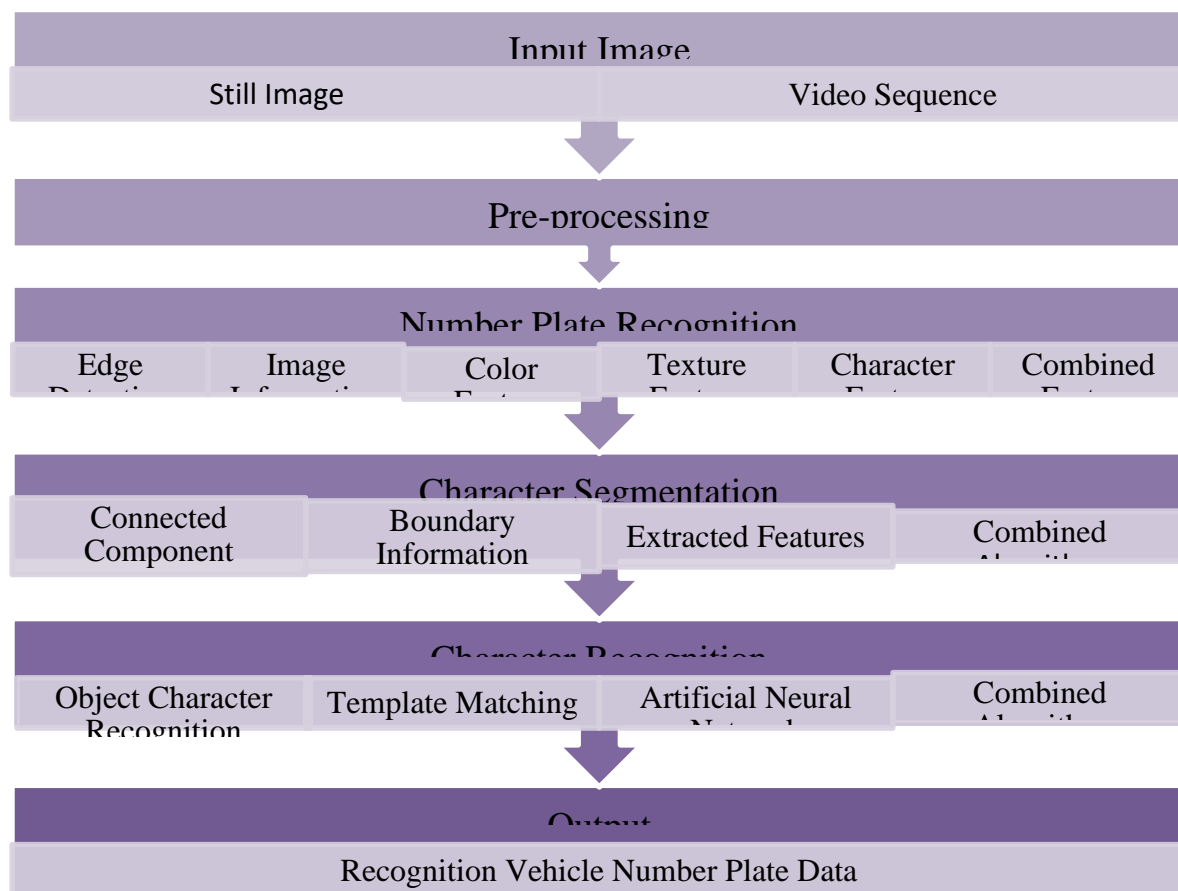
Input Image

Still Image

Video Sequence

Pre-processing

Number Plate Recognition

Edge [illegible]

Image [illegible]

Color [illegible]

Texture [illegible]

Character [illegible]

Combined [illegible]

Character Segmentation

Connected Component

Boundary Information

Extracted Features

Combined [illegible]

Character Recognition

Object Character Recognition

Template Matching

Artificial Neural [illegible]

Combined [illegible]

Output

Recognition Vehicle Number Plate Data